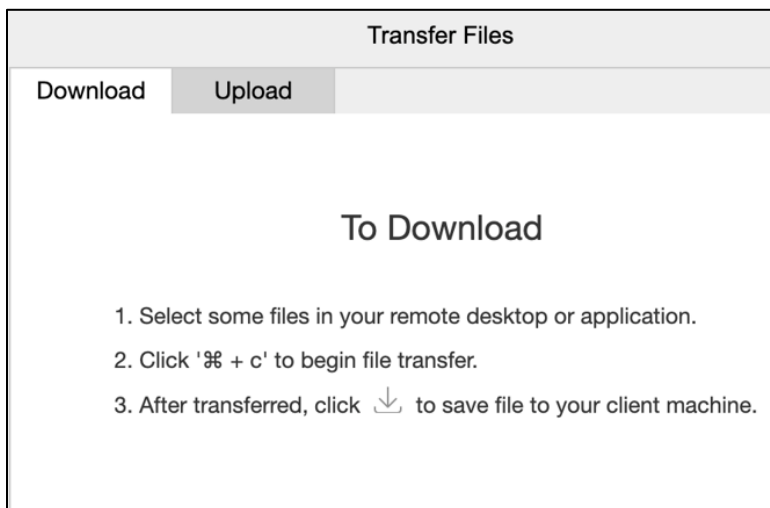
Transfer Files

Download Upload

To Download

1. Select some files in your remote desktop or application.

2. Click '⌘ + c' to begin file transfer.

3. After transferred, click to save file to your client machine.